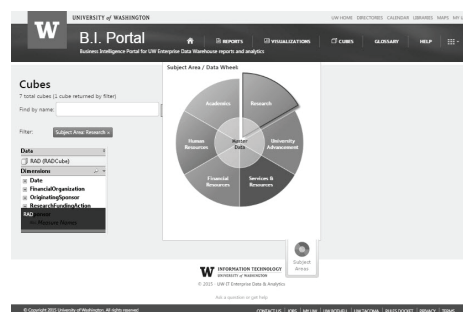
W UNIVERSITY of WASHINGTON

UW HOME DIRECTORIES CALENDAR LIBRARIES MAPS MY UW

B.I. Portal

Business Intelligence Portal for UW Enterprise Data Warehouse reports and analytics

REPORTS VISUALIZATIONS CUBES GLOSSARY HELP

Cubes

7 total cubes (1 cube returned by filter)

Find by name:

Filter: Subject Area: Research ×

Data

RAD (RADCube)

Dimensions

Date

FinancialOrganization

OriginatingSponsor

ResearchFundingAction

RAD Measures

Subject Area / Data Wheel

Academics

Research

Human Resources

Master Data

University Advancement

Financial Resources

Services & Resources

Subject Areas

W INFORMATION TECHNOLOGY UNIVERSITY of WASHINGTON

© 2015 · UW IT Enterprise Data & Analytics

Ask a question or get help

© Copyright 2015 University of Washington. All rights reserved.

CONTACT US | JOBS | MYUW | UW BOTHELL | UW TACOMA | RULES DOCKET | PRIVACY | TERMS